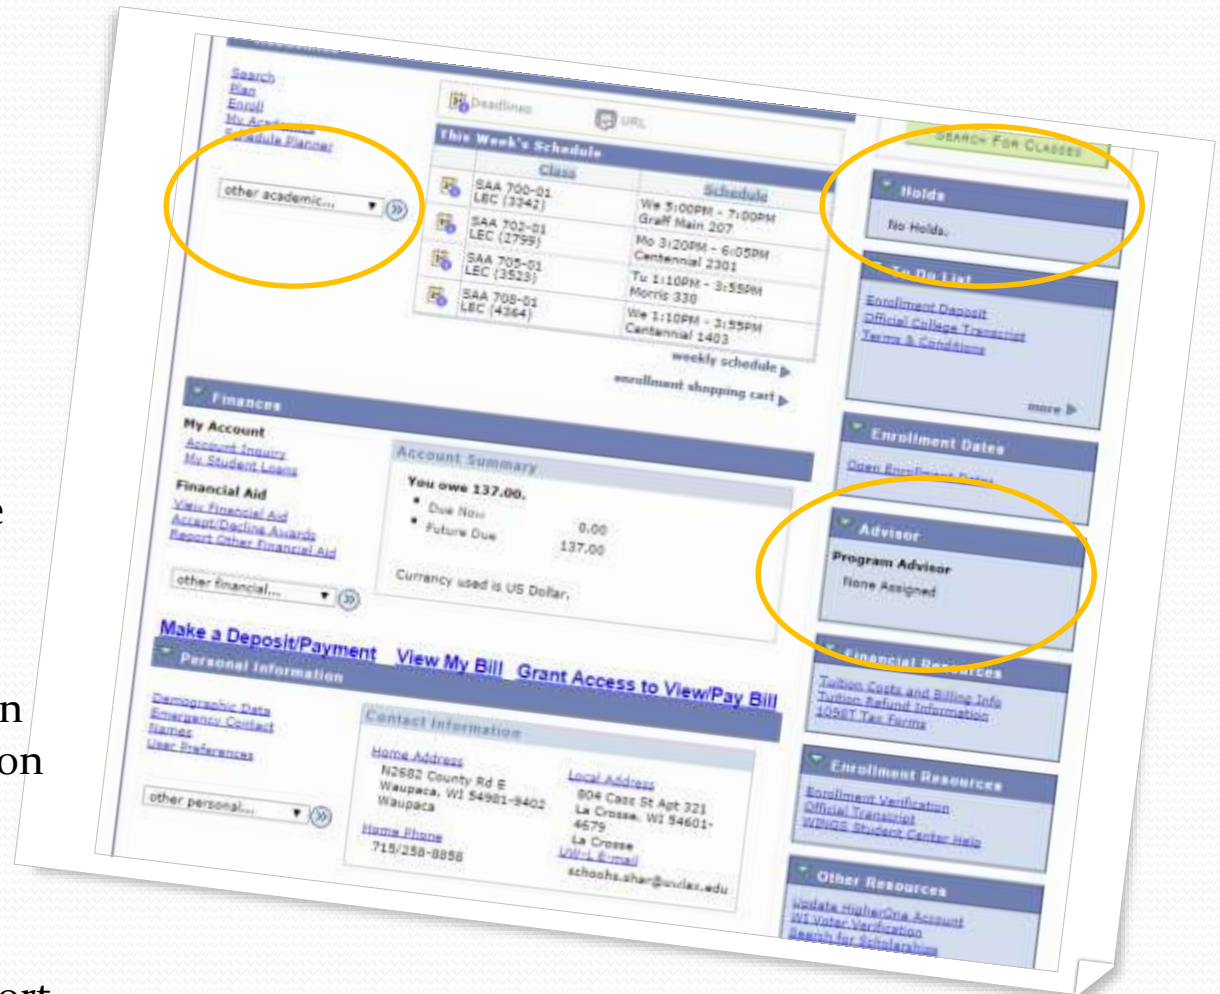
Search
Plan
Enroll
My Academics
Schedule Planner

other academic...

Deadlines
URL

This Week's Schedule

| Class | Schedule |
|---|---|
| SAA 700-01 LEC (3342) | We 5:00PM - 7:00PM Graff Main 207 |
| SAA 702-01 LEC (2795) | Mo 3:20PM - 6:05PM Centennial 2301 |
| SAA 705-01 LEC (3523) | Tu 1:10PM - 3:55PM Morris 330 |
| SAA 708-01 LEC (4364) | We 1:10PM - 3:55PM Centennial 1403 |

weekly schedule
enrollment shopping cart

Search For Classes

Holds
No Holds.

To Do List
Enrollment Deposit
Official College Transcript
Terms & Conditions
more

Finances
My Account
Account Inquiry
My Student Loans
Financial Aid
View Financial Aid
Accept/Decline Awards
Report Other Financial Aid

other financial...

Account Summary
You owe 137.00.
• Due Now 0.00
• Future Due 137.00
Currency used is US Dollar.

Enrollment Dates
Open Enrollment Dates

Advisor
Program Advisor
None Assigned

Make a Deposit/Payment View My Bill Grant Access to View/Pay Bill

Personal Information
Demographic Data
Emergency Contact
Names
User Preferences

other personal...

Contact Information
Home Address
N2682 County Rd E
Waupaca, WI 54981-9402
Waupaca
Home Phone
715/258-8858

Local Address
804 Cass St Apt 321
La Crosse, WI 54601-4679
La Crosse
UW-L E-mail
schoohs.shar@uwlax.edu

Financial Resources
Tuition Costs and Billing Info
Tuition Refund Information
1098T Tax Forms

Enrollment Resources
Enrollment Verification
Official Transcript
WINGS Student Center Help

Other Resources
Update HigherOne Account
WI Voter Verification
Search for Scholarships

e
n
on
ort